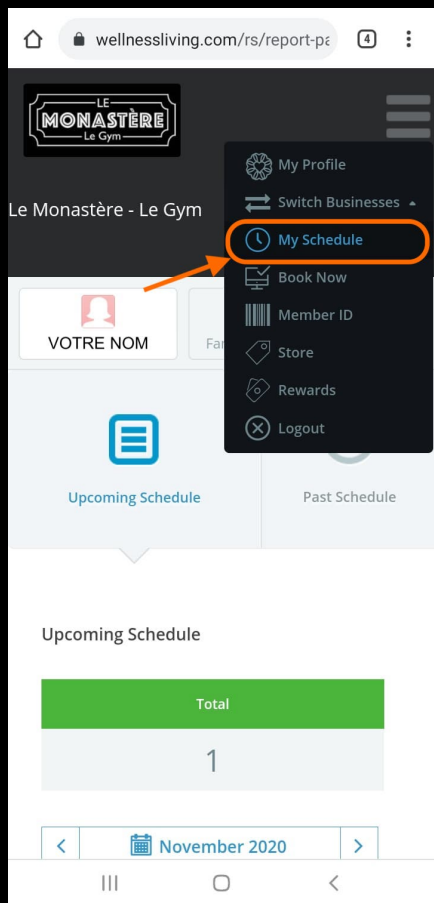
wellnessliving.com/rs/report-pa

4

LE MONASTÈRE Le Gym

Le Monastère - Le Gym

My Profile

Switch Businesses

My Schedule

Book Now

Member ID

Store

Rewards

Logout

VOTRE NOM

Fa

Upcoming Schedule

Past Schedule

Upcoming Schedule

| Total |
|---|
| 1 |

November 2020